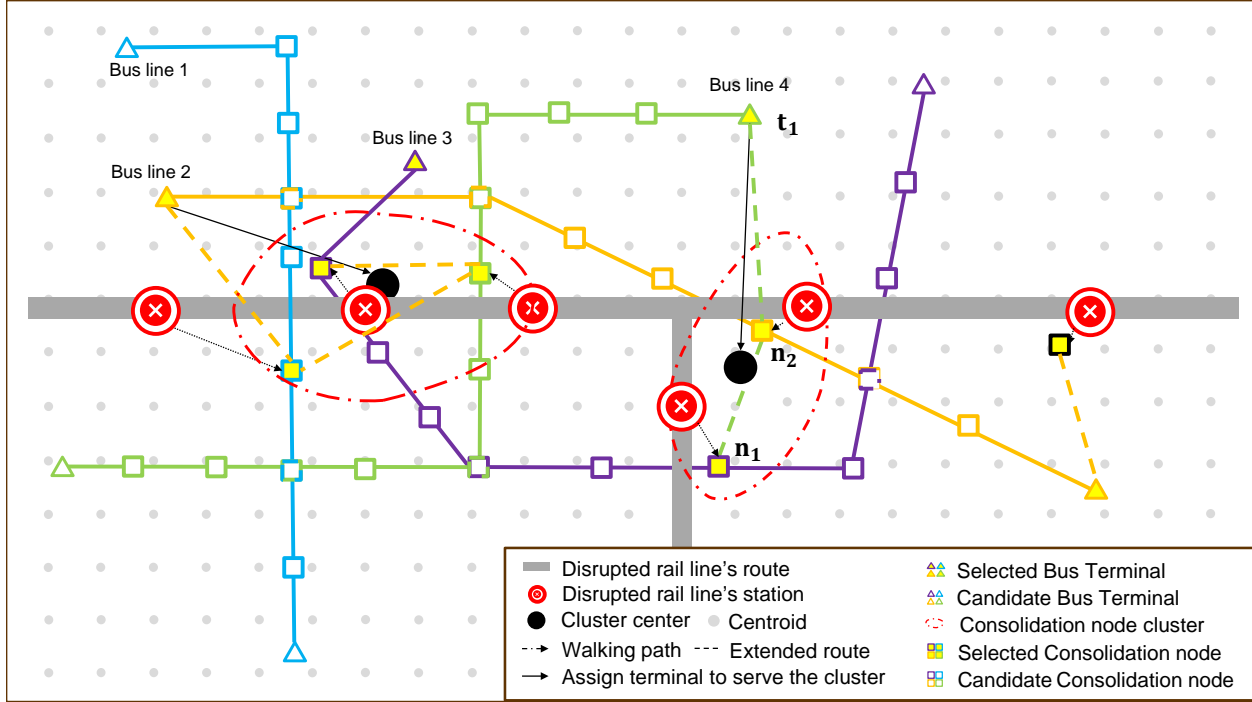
Bus line 1

Bus line 2

Bus line 3

Bus line 4

$t_1$

$n_2$

$n_1$

Disrupted rail line's route
Disrupted rail line's station
Cluster center
Centroid
Walking path
Extended route
Assign terminal to serve the cluster

Selected Bus Terminal
Candidate Bus Terminal
Consolidation node cluster
Selected Consolidation node
Candidate Consolidation node